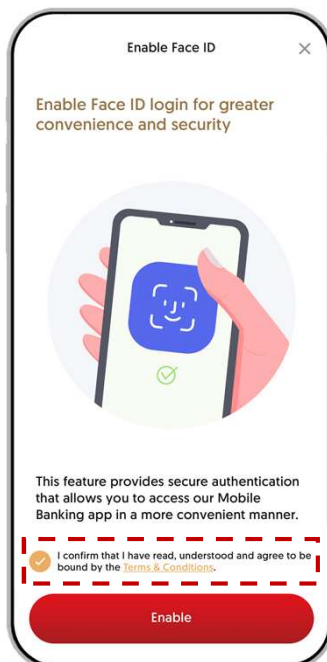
Enable Face ID

×

Enable Face ID login for greater convenience and security

This feature provides secure authentication that allows you to access our Mobile Banking app in a more convenient manner.

I confirm that I have read, understood and agree to be bound by the Terms & Conditions.

Enable